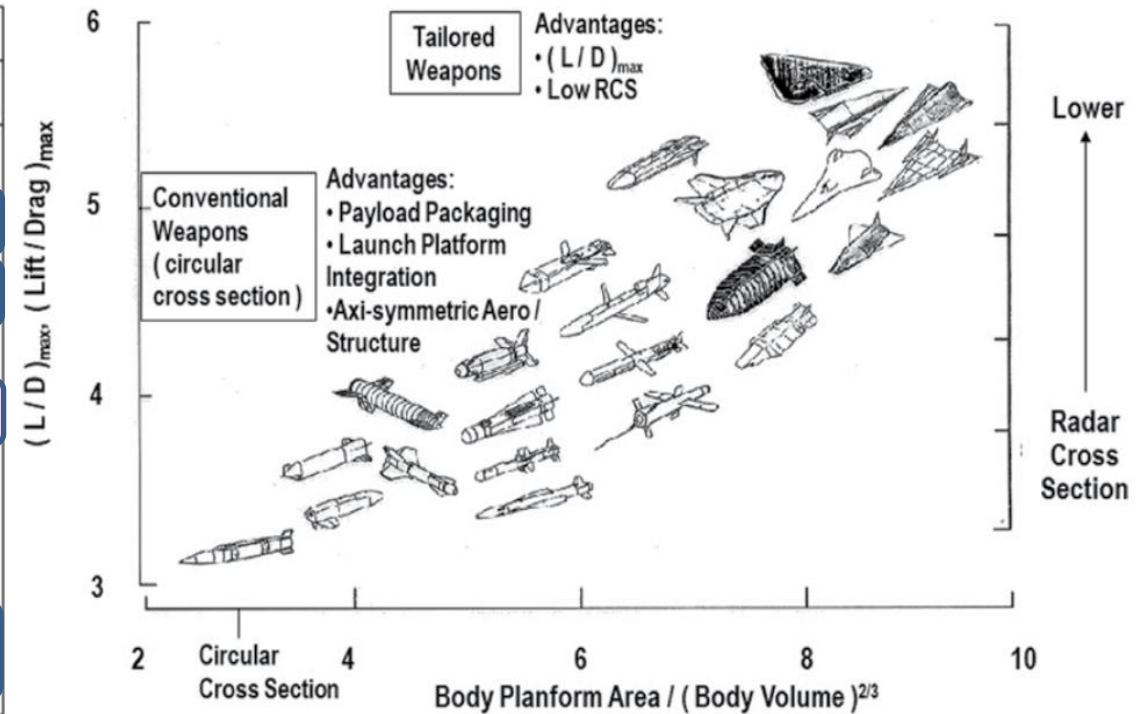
6

5

4

3

$(L/D)_{max}$, $(Lift/Drag)_{max}$

Tailored Weapons

Advantages:
• $(L/D)_{max}$
• Low RCS

Conventional Weapons (circular cross section)

Advantages:
• Payload Packaging
• Launch Platform Integration
•Axi-symmetric Aero / Structure

Lower

Radar Cross Section

2

Circular Cross Section

4

6

8

10

Body Planform Area / ( Body Volume $)^{2/3}$